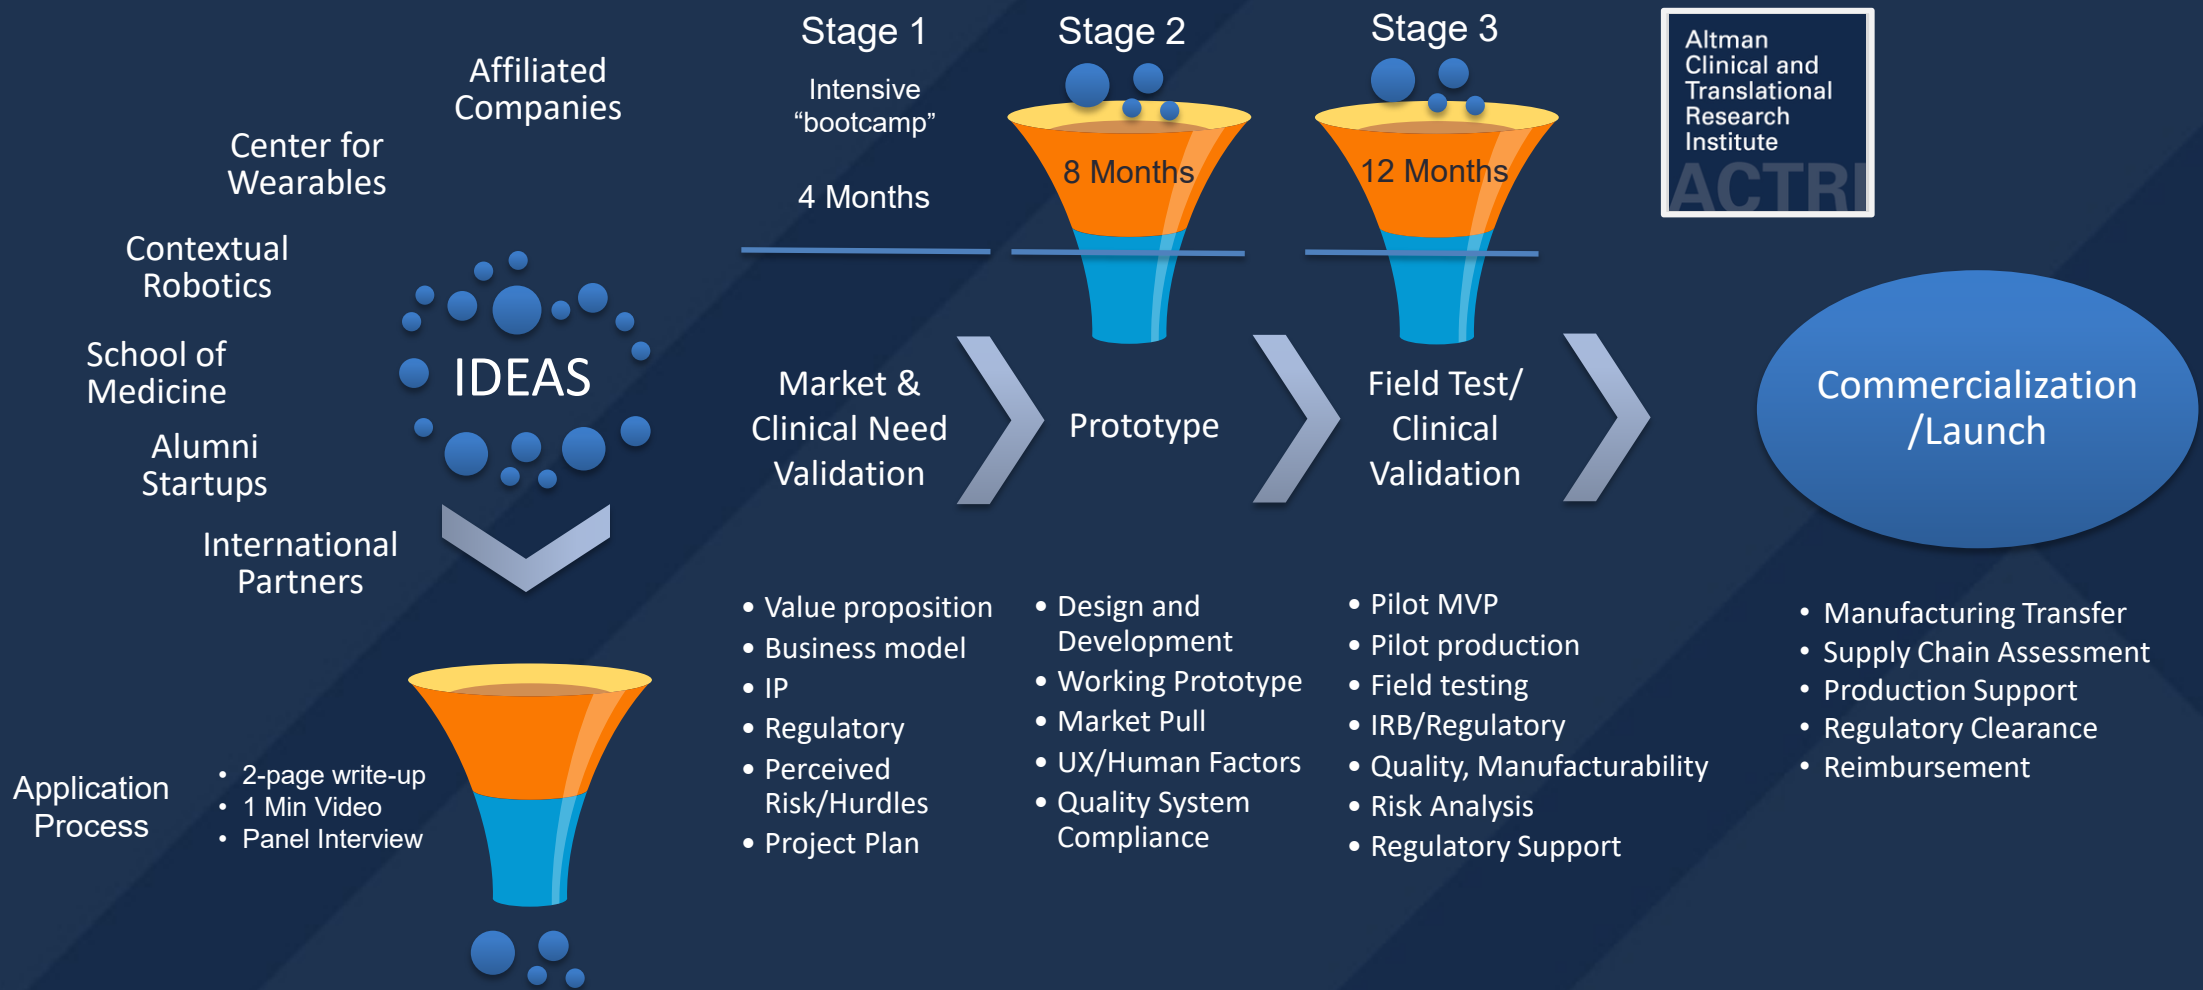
Affiliated Companies

Center for Wearables

Contextual Robotics

School of Medicine

Alumni Startups

International Partners

IDEAS

Application Process

• 2-page write-up
• 1 Min Video
• Panel Interview

Stage 1

Intensive “bootcamp”

4 Months

Stage 2

8 Months

Stage 3

12 Months

Altman Clinical and Translational Research Institute

ACTRI

Market & Clinical Need Validation

Prototype

Field Test/ Clinical Validation

Commercialization /Launch

• Value proposition
• Business model
• IP
• Regulatory
• Perceived Risk/Hurdles
• Project Plan

• Design and Development
• Working Prototype
• Market Pull
• UX/Human Factors
• Quality System Compliance

• Pilot MVP
• Pilot production
• Field testing
• IRB/Regulatory
• Quality, Manufacturability
• Risk Analysis
• Regulatory Support

• Manufacturing Transfer
• Supply Chain Assessment
• Production Support
• Regulatory Clearance
• Reimbursement